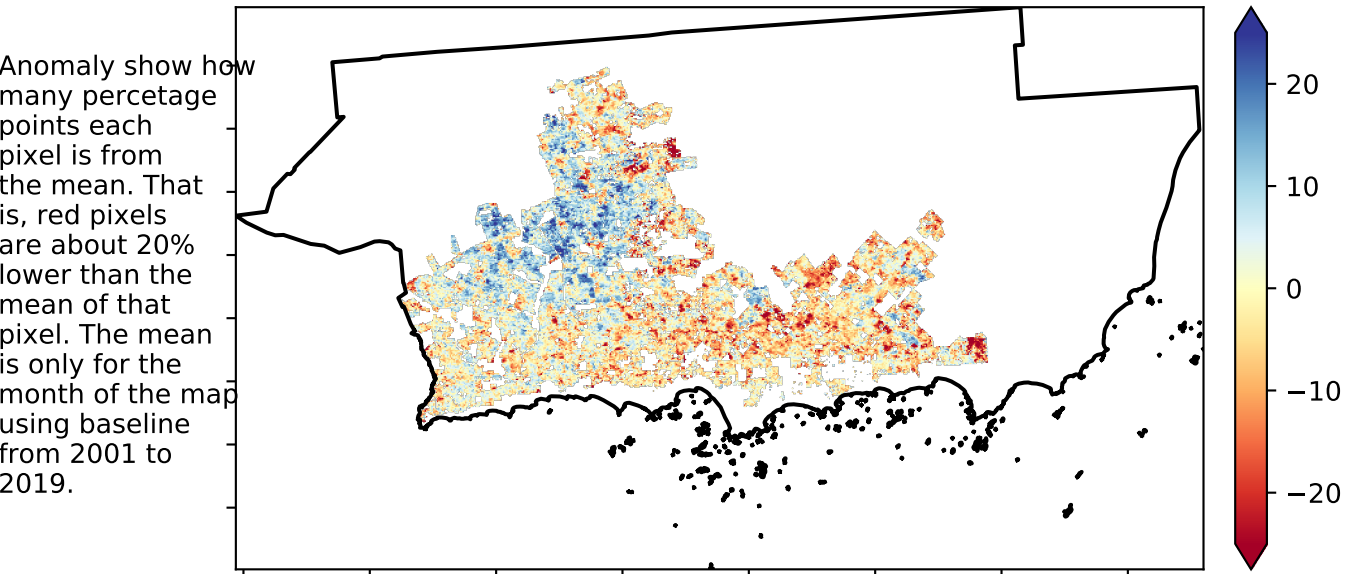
Anomaly show how many percetage points each pixel is from the mean. That is, red pixels are about 20% lower than the mean of that pixel. The mean is only for the month of the map using baseline from 2001 to 2019.

20
10
0
−10
−20